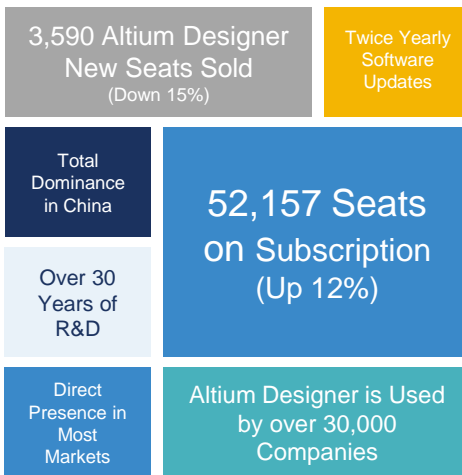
3,590 Altium Designer New Seats Sold
(Down 15%)

Twice Yearly Software Updates

Total Dominance in China

52,157 Seats on Subscription
(Up 12%)

Over 30 Years of R&D

Direct Presence in Most Markets

Altium Designer is Used by over 30,000 Companies